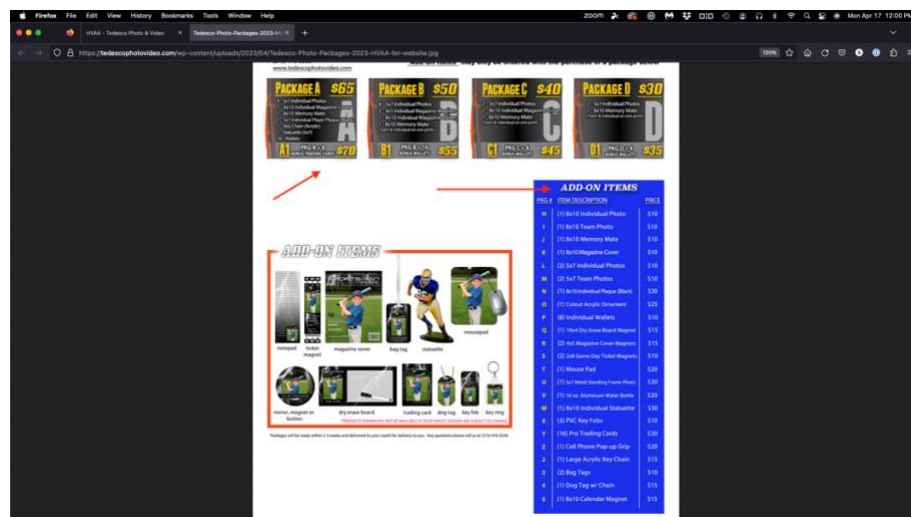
Firefox File Edit View History Bookmarks Tools Window Help

zoom Mon Apr 17 12:00 PM

HVAA - Tedesco Photo & Video
Tedesco-Photo-Packages-2023-HV

https://tedescophotovideo.com/wp-content/uploads/2023/04/Tedesco-Photo-Packages-2023-HVAA-for-website.jpg

120%

www.tedescophotovideo.com
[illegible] they may be ordered with the purchase of a package above

PACKAGE A $65
5x7 Individual Photo
8x10 Individual Magazine Cover
8x10 Memory Mate
5x7 Individual Player Plaque
Key Chain (Acrylic)
Statuette (3x7)
Wallets
A1 PKG A + 8 BONUS TRADING CARDS $70

PACKAGE B $50
5x7 Individual Photo
8x10 Individual Magazine Cover
8x10 Team Photo
8x10 Memory Mate
Team & individual one print
B1 PKG B + 16 BONUS WALLETS $55

PACKAGE C $40
5x7 Individual Photo
8x10 Memory Mate
Team & individual one print
C1 PKG C + 8 BONUS WALLETS $45

PACKAGE D $30
5x7 Individual Photo
Team & individual one print
D1 PKG D + 8 BONUS WALLETS $35

ADD-ON ITEMS

notepad
ticket magnet
magazine cover
bag tag
statuette
mousepad
mirror, magnet or button
dry erase board
trading card
dog tag
key fob
key ring

*PRODUCTS SHOWN MAY NOT BE AVAILABLE AT YOUR EVENT. DESIGNS ARE SUBJECT TO CHANGE*

Packages will be ready within 2-3 weeks and delivered to your coach for delivery to you. Any questions please call us at (215) 914-3536.

ADD-ON ITEMS

| PKG # | ITEM DESCRIPTION | PRICE |
|---|---|---|
| H | (1) 8x10 Individual Photo | $10 |
| I | (1) 8x10 Team Photo | $10 |
| J | (1) 8x10 Memory Mate | $10 |
| K | (1) 8x10 Magazine Cover | $10 |
| L | (2) 5x7 Individual Photos | $10 |
| M | (2) 5x7 Team Photos | $10 |
| N | (1) 8x10 Individual Plaque (Black) | $20 |
| O | (1) Cutout Acrylic Ornament | $25 |
| P | (8) Individual Wallets | $10 |
| Q | (1) 10x8 Dry Erase Board Magnet | $15 |
| R | (2) 4x5 Magazine Cover Magnets | $15 |
| S | (2) 2x8 Game Day Ticket Magnets | $10 |
| T | (1) Mouse Pad | $20 |
| U | (1) 5x7 Metal Standing Frame Photo | $30 |
| V | (1) 16 oz. Aluminum Water Bottle | $20 |
| W | (1) 8x10 Individual Statuette | $30 |
| X | (3) PVC Key Fobs | $10 |
| Y | (16) Pro Trading Cards | $20 |
| Z | (1) Cell Phone Pop-up Grip | $20 |
| 2 | (1) Large Acrylic Key Chain | $15 |
| 3 | (2) Bag Tags | $10 |
| 4 | (1) Dog Tag w/ Chain | $15 |
| 5 | (1) 8x10 Calendar Magnet | $15 |